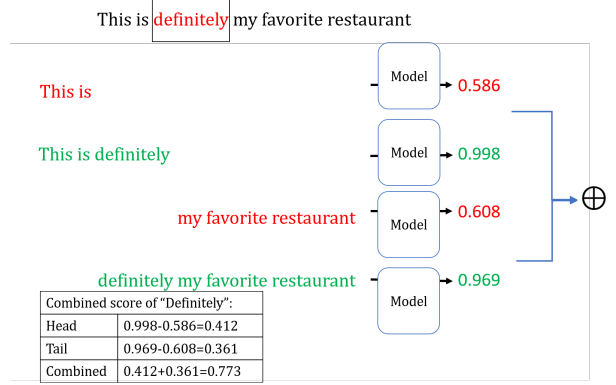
This is definitely my favorite restaurant

This is

Model

0.586

This is definitely

Model

0.998

my favorite restaurant

Model

0.608

definitely my favorite restaurant

Model

0.969

$\oplus$

| Combined score of "Definitely": | |
|---|---|
| Head | 0.998-0.586=0.412 |
| Tail | 0.969-0.608=0.361 |
| Combined | 0.412+0.361=0.773 |